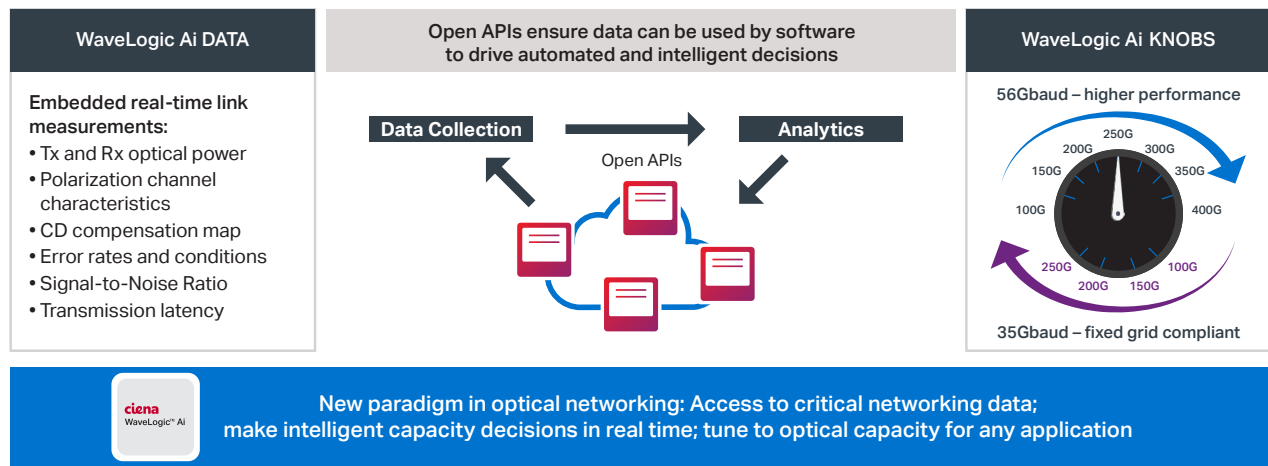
WaveLogic Ai DATA

Embedded real-time link measurements:
• Tx and Rx optical power
• Polarization channel characteristics
• CD compensation map
• Error rates and conditions
• Signal-to-Noise Ratio
• Transmission latency

Open APIs ensure data can be used by software to drive automated and intelligent decisions

Data Collection

Analytics

Open APIs

WaveLogic Ai KNOBS

56Gbaud – higher performance

250G
200G
300G
150G
350G
100G
400G
250G
100G
200G
150G

35Gbaud – fixed grid compliant

ciena
WaveLogic™ Ai

New paradigm in optical networking: Access to critical networking data; make intelligent capacity decisions in real time; tune to optical capacity for any application